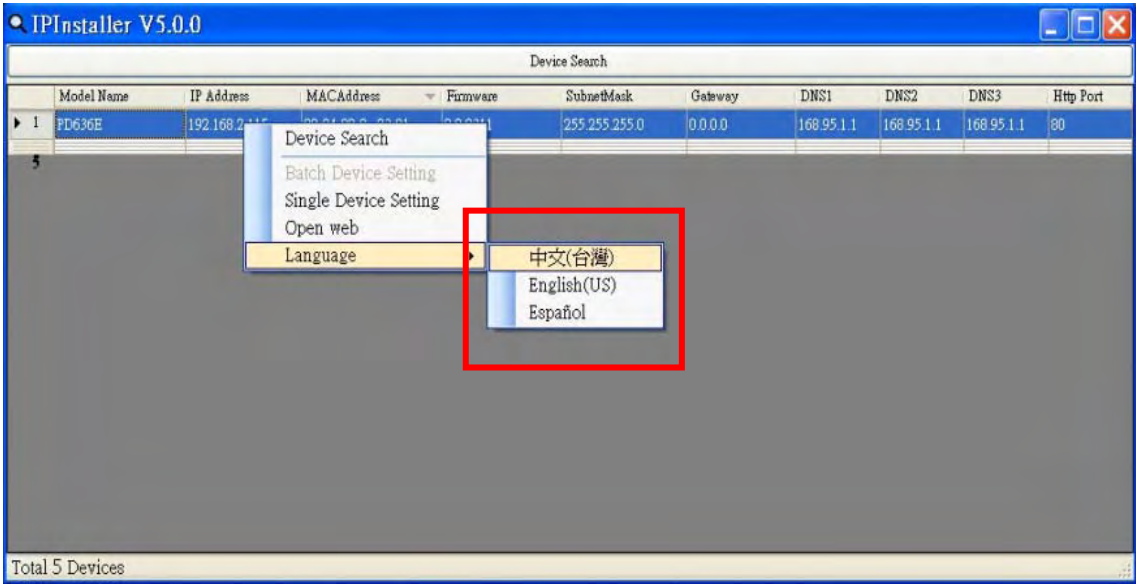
IPInstaller V5.0.0

Device Search

| | Model Name | IP Address | MACAddress | Firmware | SubnetMask | Gateway | DNS1 | DNS2 | DNS3 | Http Port |
|---|---|---|---|---|---|---|---|---|---|---|
| 1 | PD636E | 192.168.2.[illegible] | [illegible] | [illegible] | 255.255.255.0 | 0.0.0.0 | 168.95.1.1 | 168.95.1.1 | 168.95.1.1 | 80 |
| 5 | | | | | | | | | | |

Device Search
Batch Device Setting
Single Device Setting
Open web
Language

中文(台灣)
English(US)
Español

Total 5 Devices